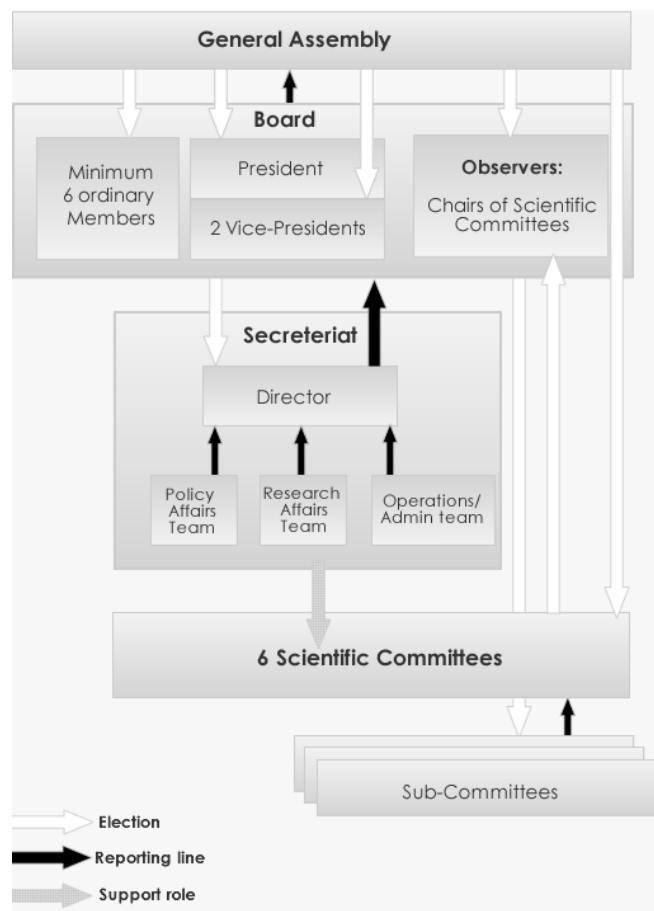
General Assembly

Board

Minimum 6 ordinary Members

President

2 Vice-Presidents

Observers:

Chairs of Scientific Committees

Secreteriat

Director

Policy Affairs Team

Research Affairs Team

Operations/ Admin team

6 Scientific Committees

Sub-Committees

Election

Reporting line

Support role